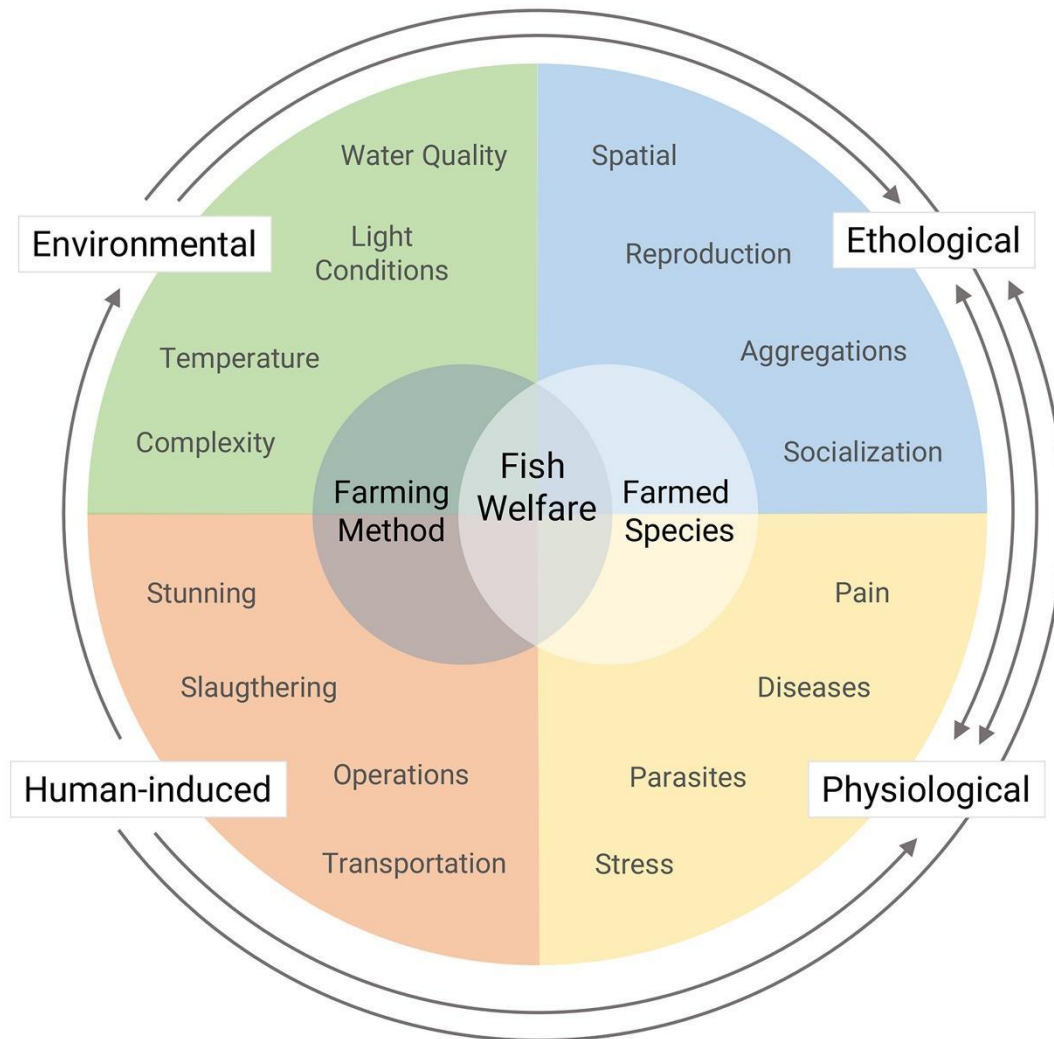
Environmental

Water Quality

Light Conditions

Temperature

Complexity

Ethological

Spatial

Reproduction

Aggregations

Socialization

Fish Welfare

Farming Method

Farmed Species

Human-induced

Stunning

Slaugthering

Operations

Transportation

Physiological

Pain

Diseases

Parasites

Stress